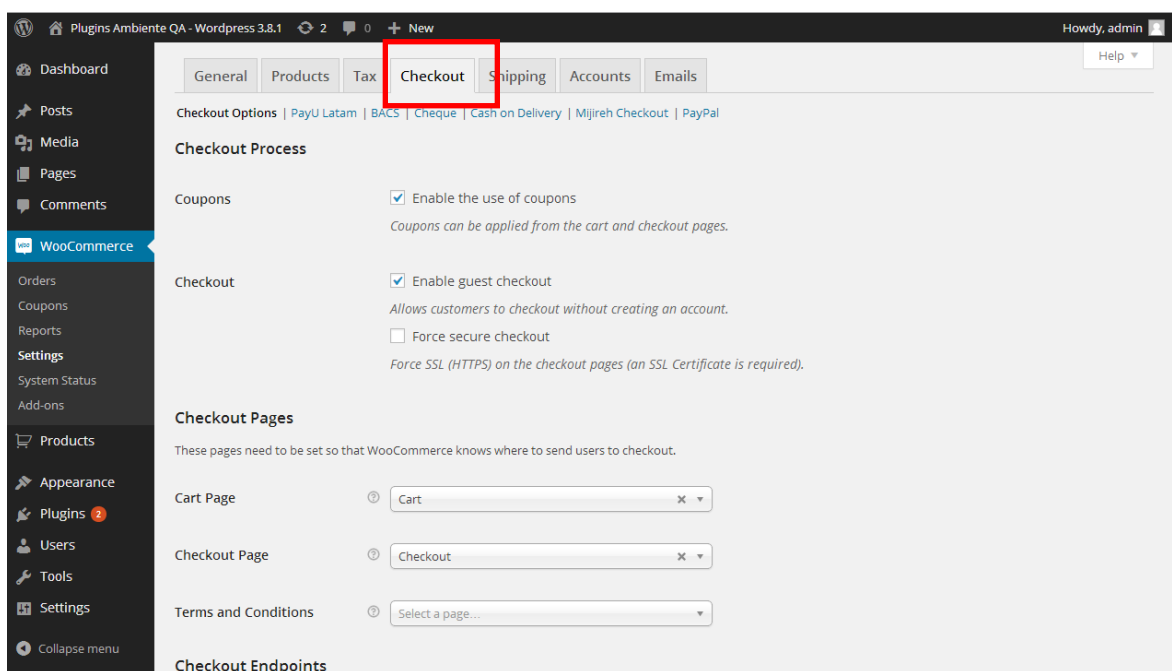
Plugins Ambiente QA - Wordpress 3.8.1 2 0 New Howdy, admin

Help ▼

Dashboard

Posts

Media

Pages

Comments

WooCommerce

Orders

Coupons

Reports

Settings

System Status

Add-ons

Products

Appearance

Plugins 2

Users

Tools

Settings

Collapse menu

General | Products | Tax | Checkout | Shipping | Accounts | Emails

Checkout Options | PayU Latam | BACS | Cheque | Cash on Delivery | Mijireh Checkout | PayPal

Checkout Process

Coupons

Enable the use of coupons

Coupons can be applied from the cart and checkout pages.

Checkout

Enable guest checkout

Allows customers to checkout without creating an account.

Force secure checkout

Force SSL (HTTPS) on the checkout pages (an SSL Certificate is required).

Checkout Pages

These pages need to be set so that WooCommerce knows where to send users to checkout.

Cart Page

Cart

Checkout Page

Checkout

Terms and Conditions

Select a page...

Checkout Endpoints